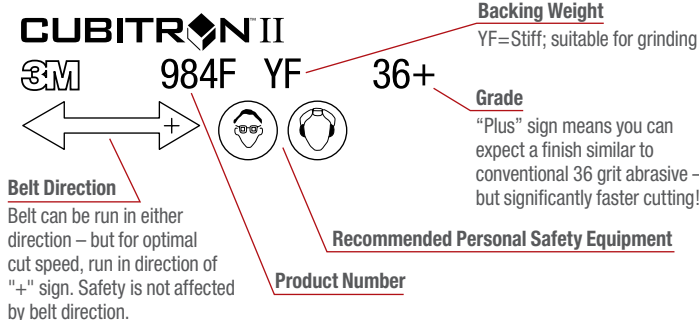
CUBITRON™ II

3M 984F YF 36+

+

Backing Weight
YF=Stiff; suitable for grinding

Grade
"Plus" sign means you can expect a finish similar to conventional 36 grit abrasive – but significantly faster cutting!

Belt Direction
Belt can be run in either direction – but for optimal cut speed, run in direction of "+" sign. Safety is not affected by belt direction.

Recommended Personal Safety Equipment

Product Number